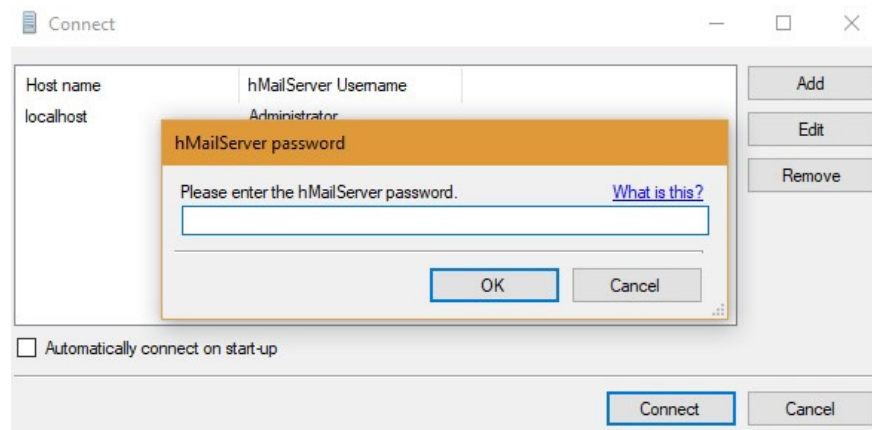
Connect

| Host name | hMailServer Username |
|---|---|
| localhost | Administrator |

Add

Edit

Remove

hMailServer password

Please enter the hMailServer password.

What is this?

OK

Cancel

Automatically connect on start-up

Connect

Cancel